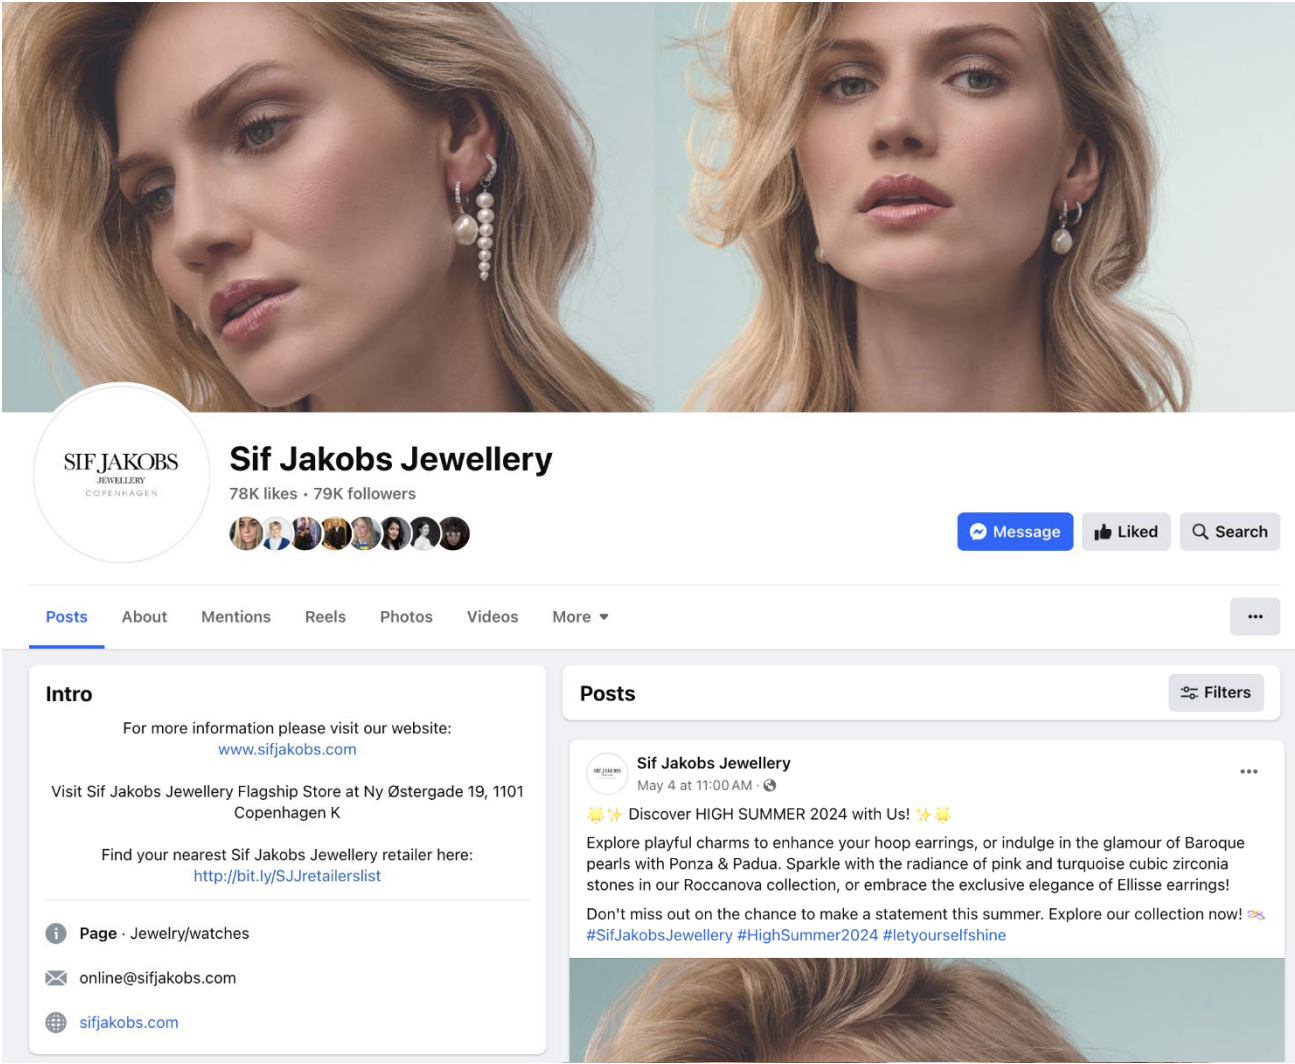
SIF JAKOBS
JEWELLERY
COPENHAGEN

Sif Jakobs Jewellery
78K likes • 79K followers

Message
Liked
Search

Posts
About
Mentions
Reels
Photos
Videos
More
...

Intro
For more information please visit our website:
www.sifjakobs.com

Visit Sif Jakobs Jewellery Flagship Store at Ny Østergade 19, 1101 Copenhagen K

Find your nearest Sif Jakobs Jewellery retailer here:
http://bit.ly/SJJretailerslist

Page · Jewelry/watches

online@sifjakobs.com

sifjakobs.com

Posts
Filters

Sif Jakobs Jewellery
May 4 at 11:00 AM ·
☀️✨ Discover HIGH SUMMER 2024 with Us! ✨☀️
Explore playful charms to enhance your hoop earrings, or indulge in the glamour of Baroque pearls with Ponza & Padua. Sparkle with the radiance of pink and turquoise cubic zirconia stones in our Roccanova collection, or embrace the exclusive elegance of Ellisse earrings!
Don't miss out on the chance to make a statement this summer. Explore our collection now!
#SifJakobsJewellery #HighSummer2024 #letyourselfshine